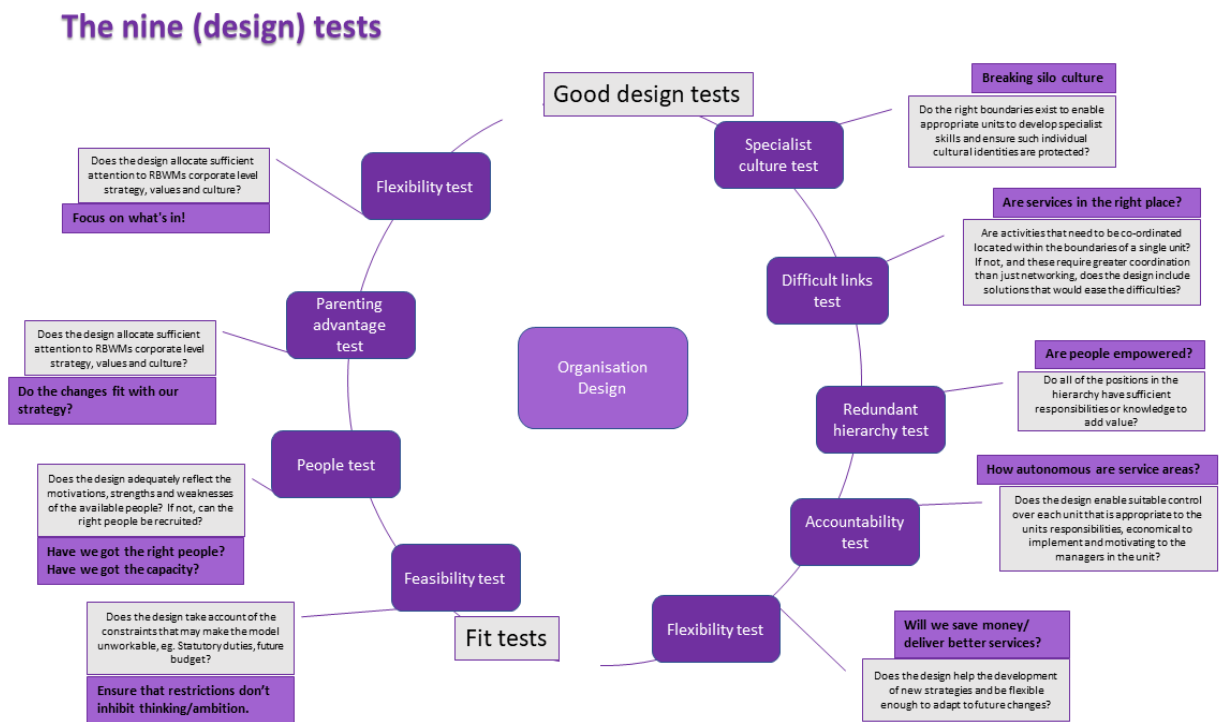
The nine (design) tests

Good design tests

Breaking silo culture

Do the right boundaries exist to enable appropriate units to develop specialist skills and ensure such individual cultural identities are protected?

Specialist culture test

Does the design allocate sufficient attention to RBWMs corporate level strategy, values and culture?

Flexibility test

Focus on what's in!

Are services in the right place?

Are activities that need to be co-ordinated located within the boundaries of a single unit? If not, and these require greater coordination than just networking, does the design include solutions that would ease the difficulties?

Difficult links test

Parenting advantage test

Does the design allocate sufficient attention to RBWMs corporate level strategy, values and culture?

Do the changes fit with our strategy?

Organisation Design

Are people empowered?

Do all of the positions in the hierarchy have sufficient responsibilities or knowledge to add value?

Redundant hierarchy test

People test

Does the design adequately reflect the motivations, strengths and weaknesses of the available people? If not, can the right people be recruited?

Have we got the right people? Have we got the capacity?

How autonomous are service areas?

Does the design enable suitable control over each unit that is appropriate to the units responsibilities, economical to implement and motivating to the managers in the unit?

Accountability test

Feasibility test

Does the design take account of the constraints that may make the model unworkable, eg. Statutory duties, future budget?

Fit tests

Ensure that restrictions don't inhibit thinking/ambition.

Flexibility test

Will we save money/ deliver better services?

Does the design help the development of new strategies and be flexible enough to adapt to future changes?